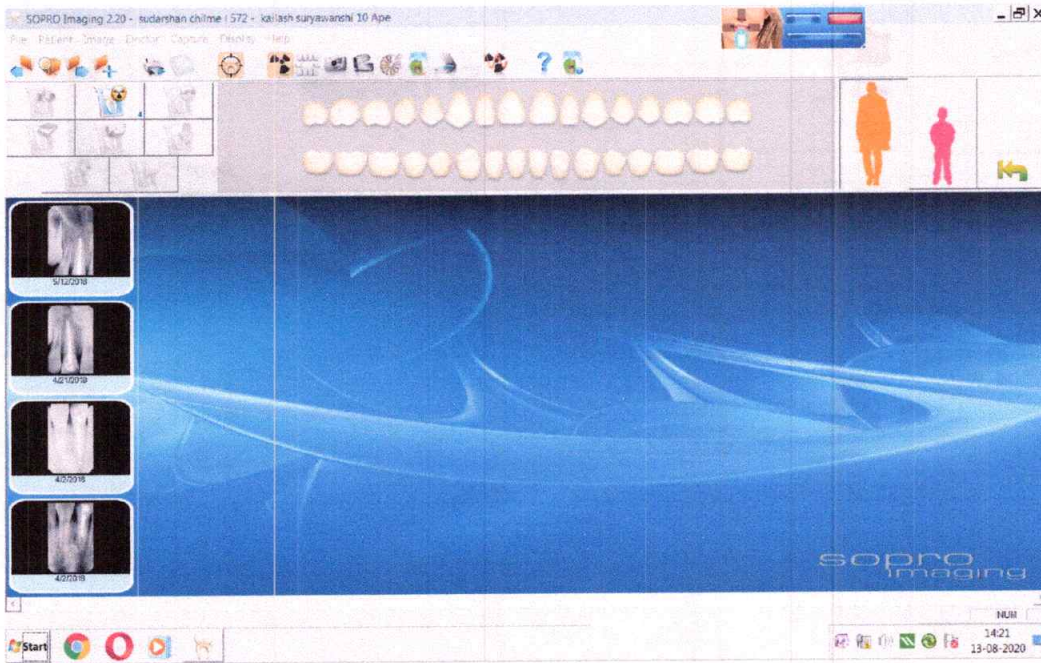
SOPRO Imaging 2.20 - sudarshan chilme | 572 - kailash suryawanshi 10 Ape

File Patient Image Doctor Capture Results Help

5/12/2018

4/21/2018

4/2/2018

4/2/2018

sopro imaging

NUM

Start

14:21
13-08-2020